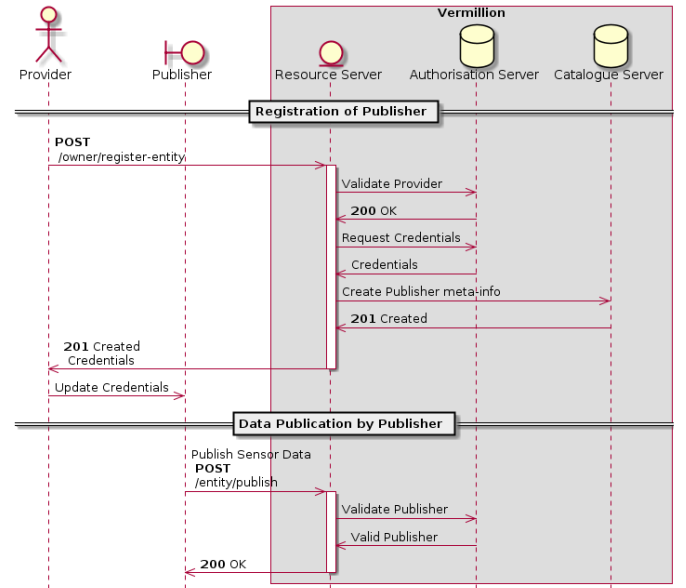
Vermillion

Provider

Publisher

Resource Server

Authorisation Server

Catalogue Server

Registration of Publisher

POST
/owner/register-entity

Validate Provider

200 OK

Request Credentials

Credentials

Create Publisher meta-info

201 Created

201 Created
Credentials

Update Credentials

Data Publication by Publisher

Publish Sensor Data
POST
/entity/publish

Validate Publisher

Valid Publisher

200 OK